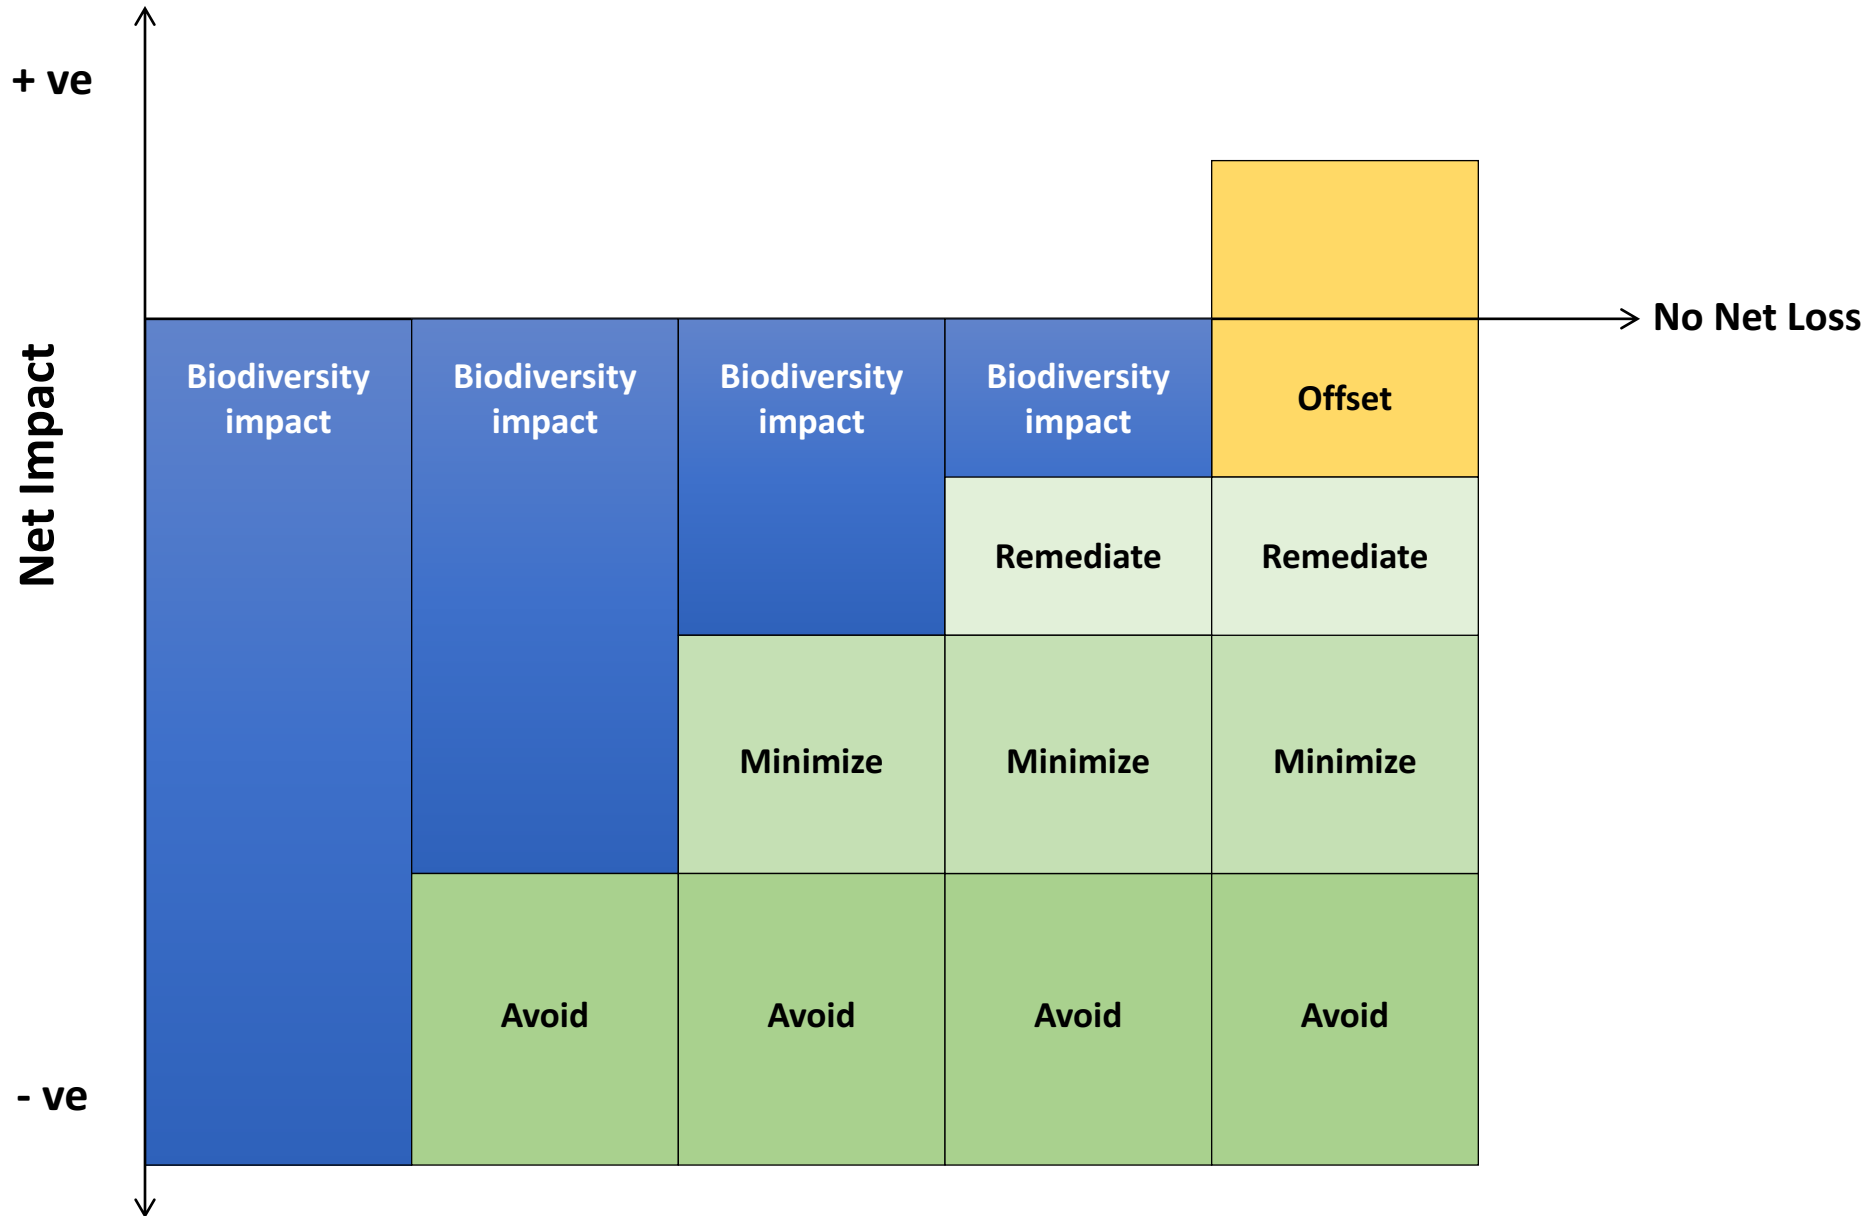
+ ve

Net Impact

- ve

No Net Loss

Biodiversity impact

Biodiversity impact

Avoid

Biodiversity impact

Minimize

Avoid

Biodiversity impact

Remediate

Minimize

Avoid

Offset

Remediate

Minimize

Avoid